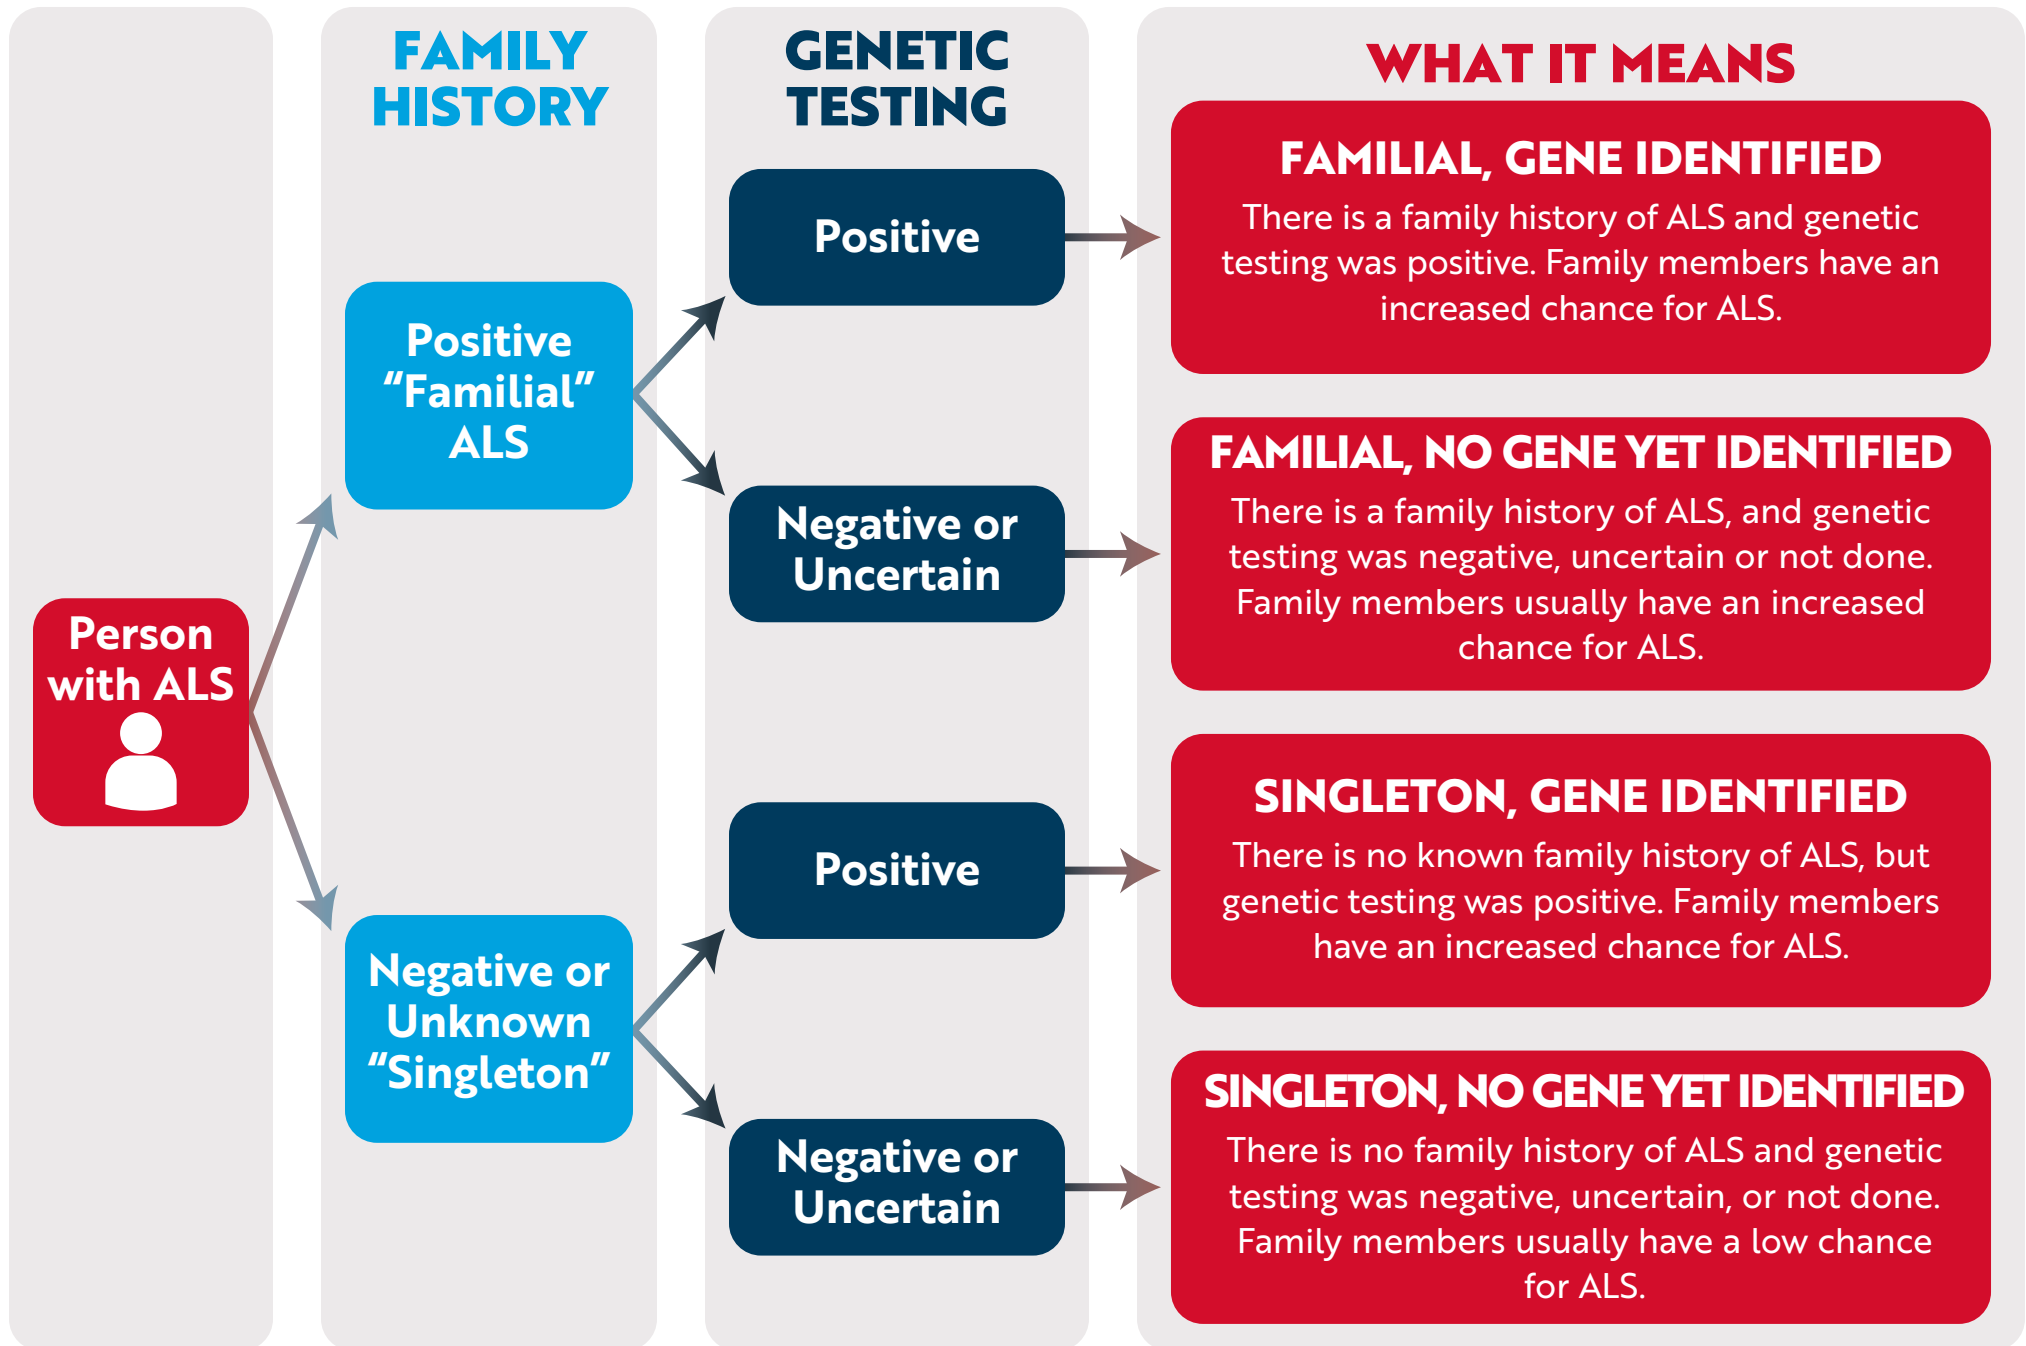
FAMILY HISTORY

GENETIC TESTING

WHAT IT MEANS

Person with ALS

Positive "Familial" ALS

Negative or Unknown "Singleton"

Positive

Negative or Uncertain

Positive

Negative or Uncertain

FAMILIAL, GENE IDENTIFIED
There is a family history of ALS and genetic testing was positive. Family members have an increased chance for ALS.

FAMILIAL, NO GENE YET IDENTIFIED
There is a family history of ALS, and genetic testing was negative, uncertain or not done. Family members usually have an increased chance for ALS.

SINGLETON, GENE IDENTIFIED
There is no known family history of ALS, but genetic testing was positive. Family members have an increased chance for ALS.

SINGLETON, NO GENE YET IDENTIFIED
There is no family history of ALS and genetic testing was negative, uncertain, or not done. Family members usually have a low chance for ALS.